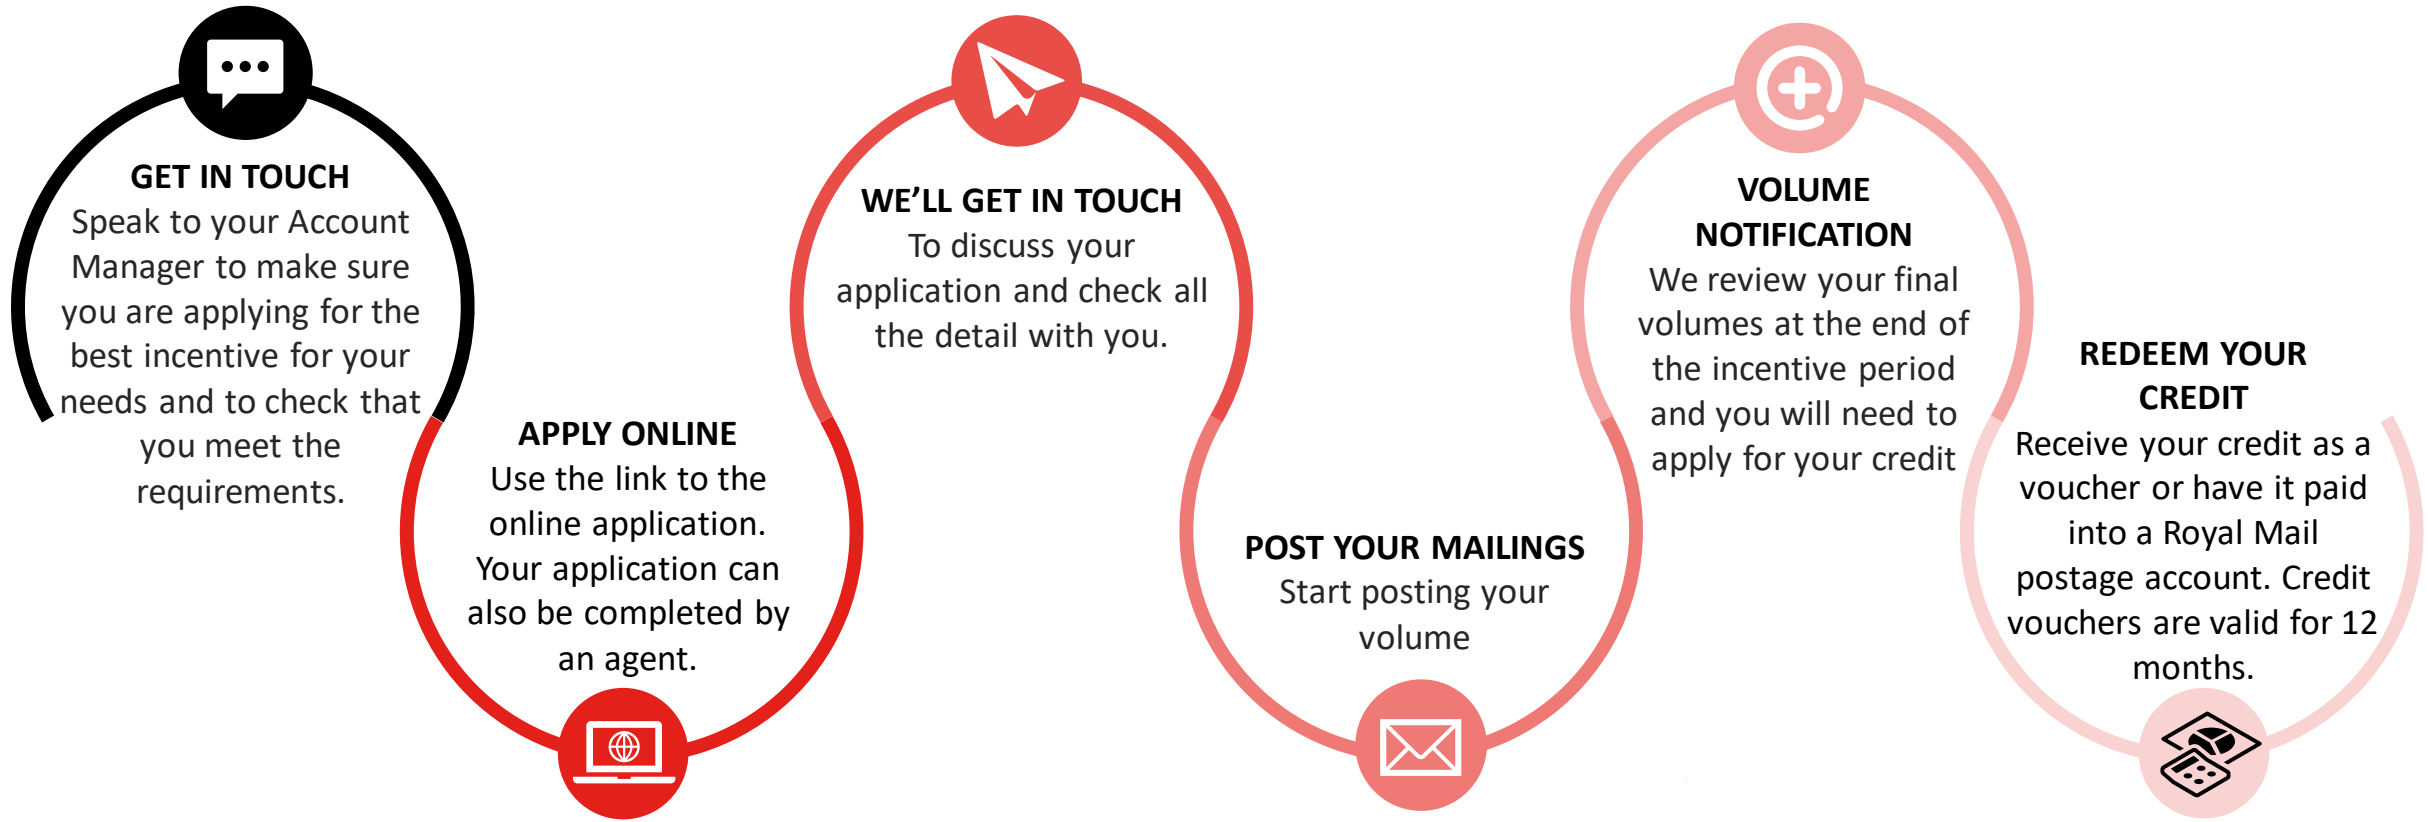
GET IN TOUCH
Speak to your Account Manager to make sure you are applying for the best incentive for your needs and to check that you meet the requirements.

APPLY ONLINE
Use the link to the online application. Your application can also be completed by an agent.

WE'LL GET IN TOUCH
To discuss your application and check all the detail with you.

POST YOUR MAILINGS
Start posting your volume

VOLUME NOTIFICATION
We review your final volumes at the end of the incentive period and you will need to apply for your credit

REDEEM YOUR CREDIT
Receive your credit as a voucher or have it paid into a Royal Mail postage account. Credit vouchers are valid for 12 months.